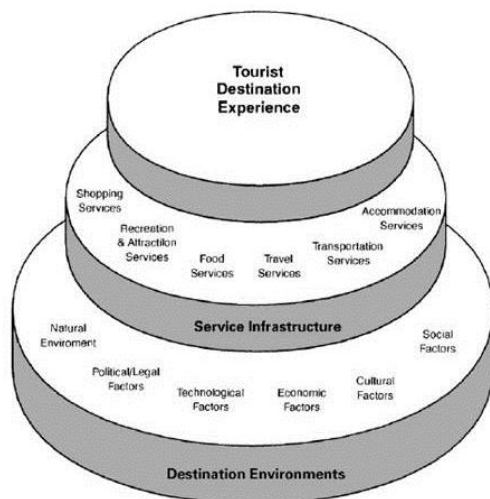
Tourist Destination Experience

Shopping Services

Recreation & Attraction Services

Food Services

Travel Services

Transportation Services

Accommodation Services

Service Infrastructure

Natural Enviroment

Political/Legal Factors

Technological Factors

Economic Factors

Cultural Factors

Social Factors

Destination Environments